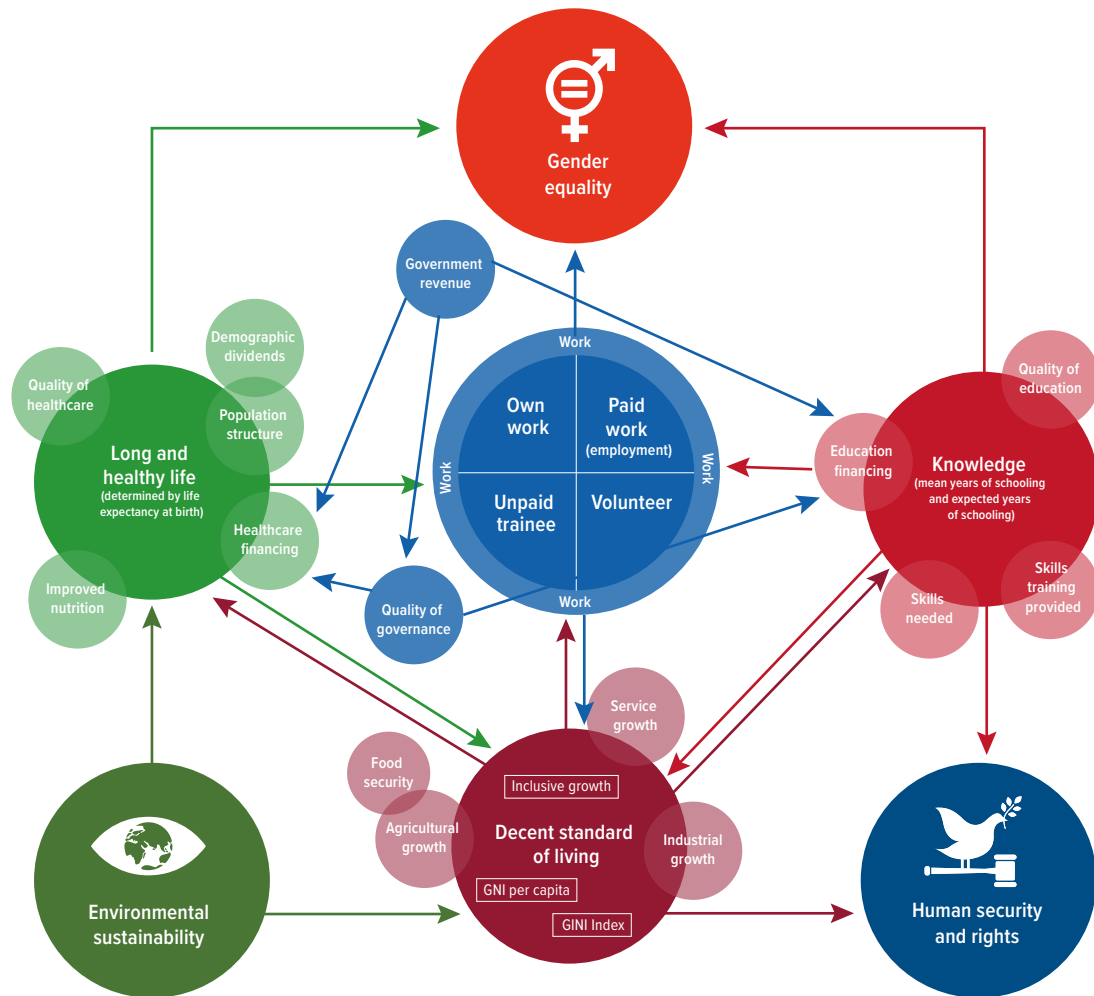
Gender equality

Government revenue

Work

Own work

Paid work (employment)

Work

Unpaid trainee

Volunteer

Work

Work

Demographic dividends

Quality of healthcare

Population structure

Long and healthy life (determined by life expectancy at birth)

Healthcare financing

Improved nutrition

Quality of governance

Quality of education

Education financing

Knowledge (mean years of schooling and expected years of schooling)

Skills needed

Skills training provided

Service growth

Food security

Inclusive growth

Agricultural growth

Decent standard of living

Industrial growth

GNI per capita

GINI Index

Environmental sustainability

Human security and rights